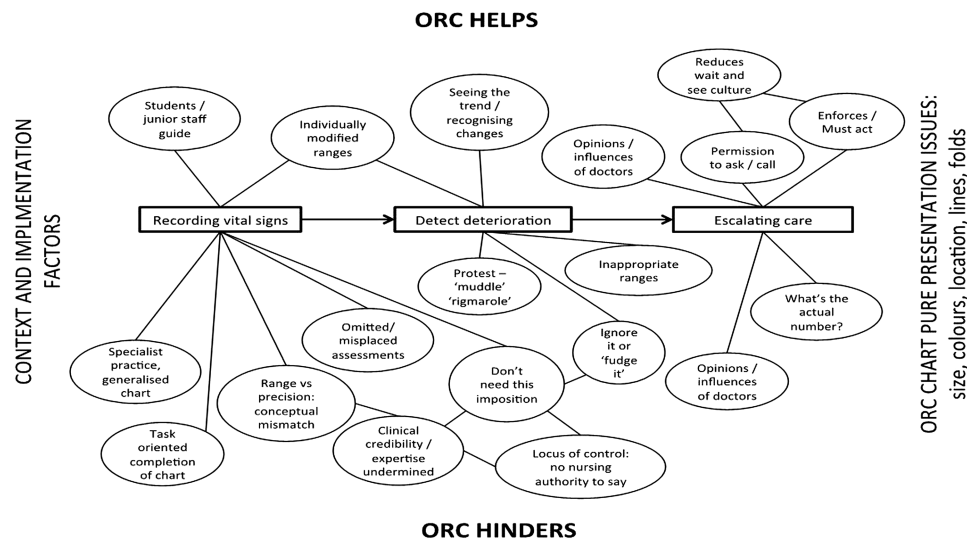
ORC HELPS

CONTEXT AND IMPLEMENTATION FACTORS

Students / junior staff guide

Individually modified ranges

Seeing the trend / recognising changes

Reduces wait and see culture

Opinions / influences of doctors

Permission to ask / call

Enforces / Must act

Recording vital signs

Detect deterioration

Escalating care

Protest – 'muddle' 'rigmarole'

Inappropriate ranges

What's the actual number?

Omitted/ misplaced assessments

Ignore it or 'fudge it'

Specialist practice, generalised chart

Range vs precision: conceptual mismatch

Don't need this imposition

Opinions / influences of doctors

Task oriented completion of chart

Clinical credibility / expertise undermined

Locus of control: no nursing authority to say

ORC CHART PURE PRESENTATION ISSUES: size, colours, location, lines, folds

ORC HINDERS